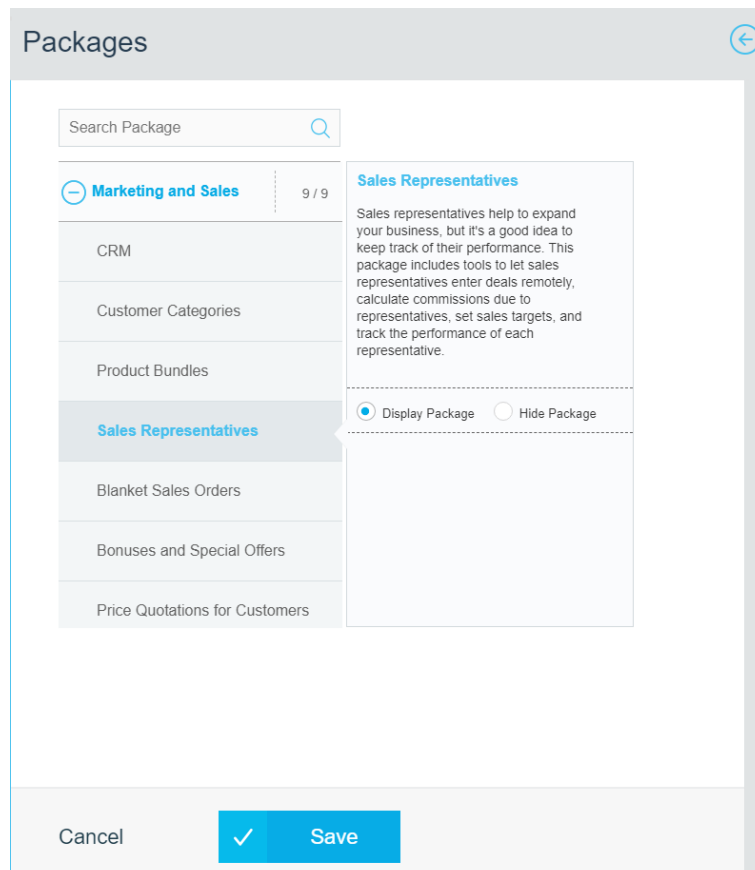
Packages

Search Package

Marketing and Sales 9 / 9

CRM

Customer Categories

Product Bundles

Sales Representatives

Blanket Sales Orders

Bonuses and Special Offers

Price Quotations for Customers

Sales Representatives

Sales representatives help to expand your business, but it's a good idea to keep track of their performance. This package includes tools to let sales representatives enter deals remotely, calculate commissions due to representatives, set sales targets, and track the performance of each representative.

Display Package Hide Package

Cancel

Save